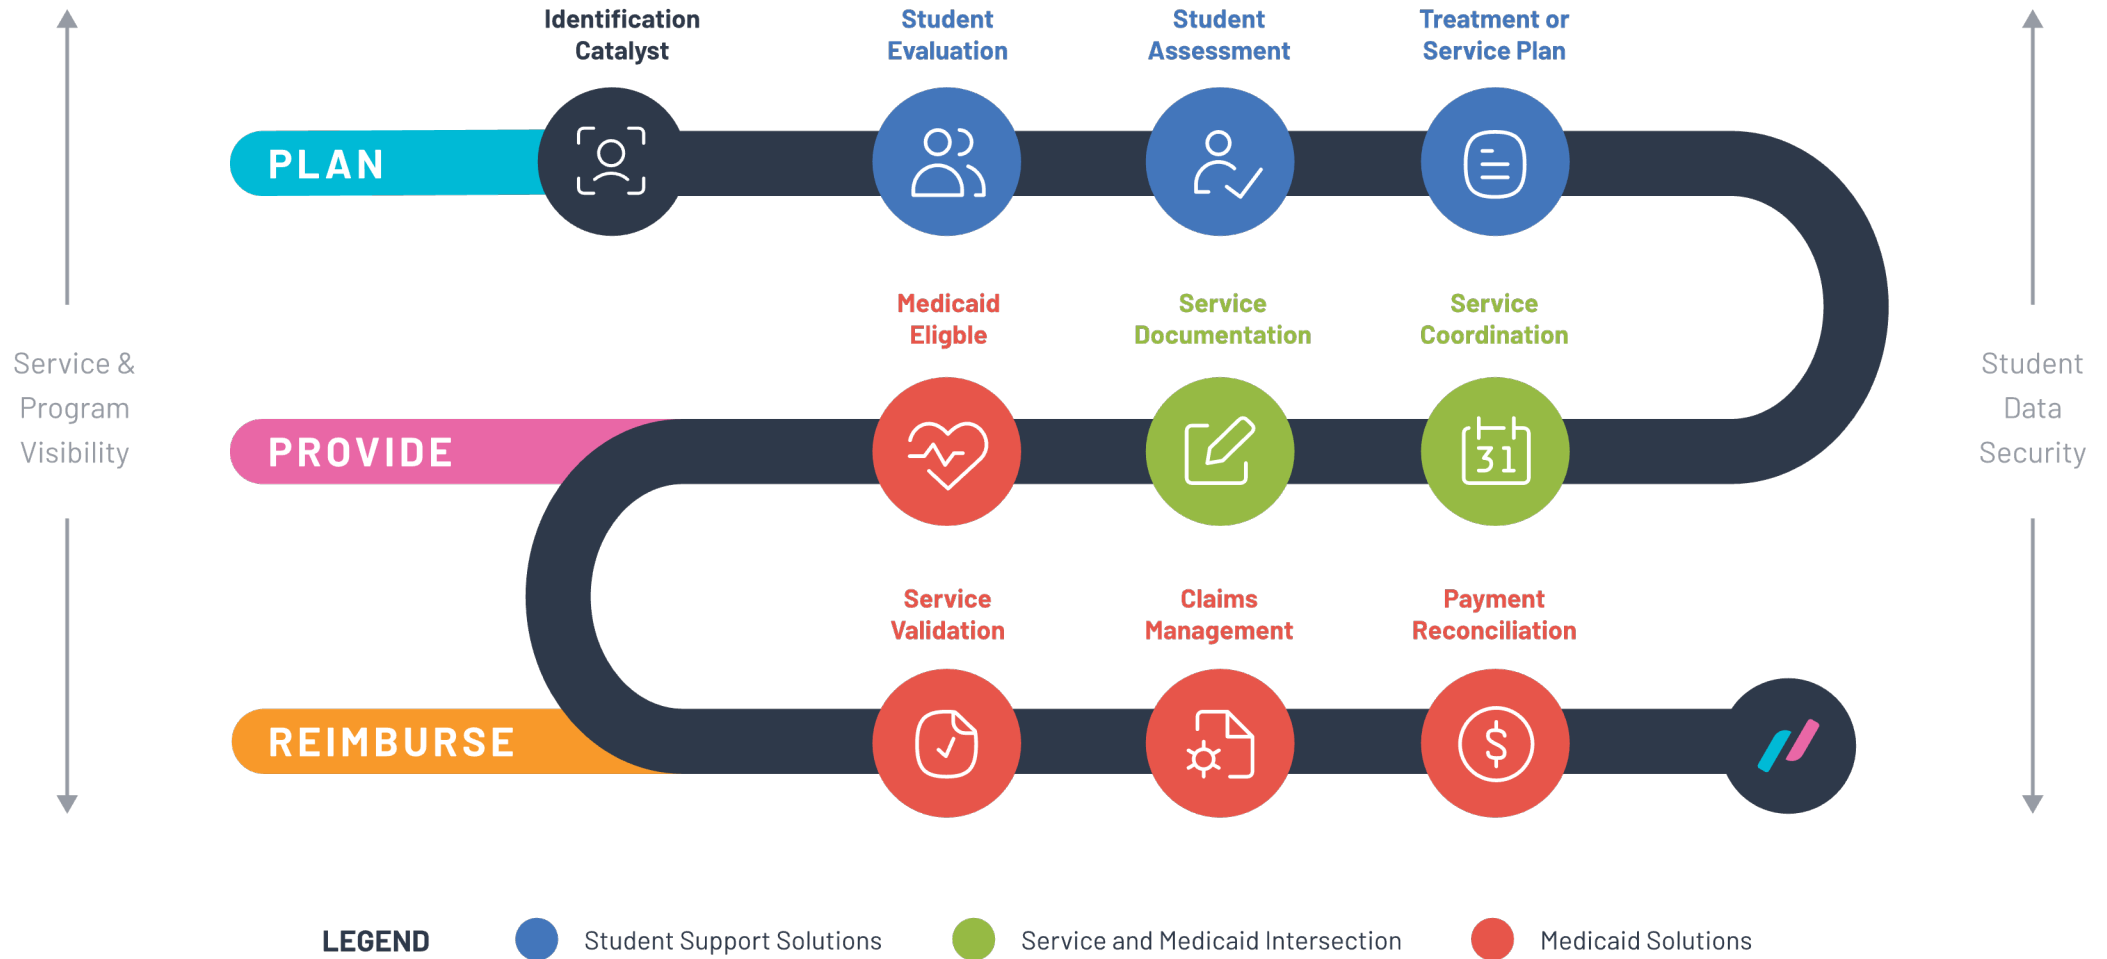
Service & Program Visibility

Identification Catalyst

Student Evaluation

Student Assessment

Treatment or Service Plan

Student Data Security

PLAN

Medicaid Eligible

Service Documentation

Service Coordination

PROVIDE

31

Service Validation

Claims Management

Payment Reconciliation

REIMBURSE

$

LEGEND Student Support Solutions Service and Medicaid Intersection Medicaid Solutions